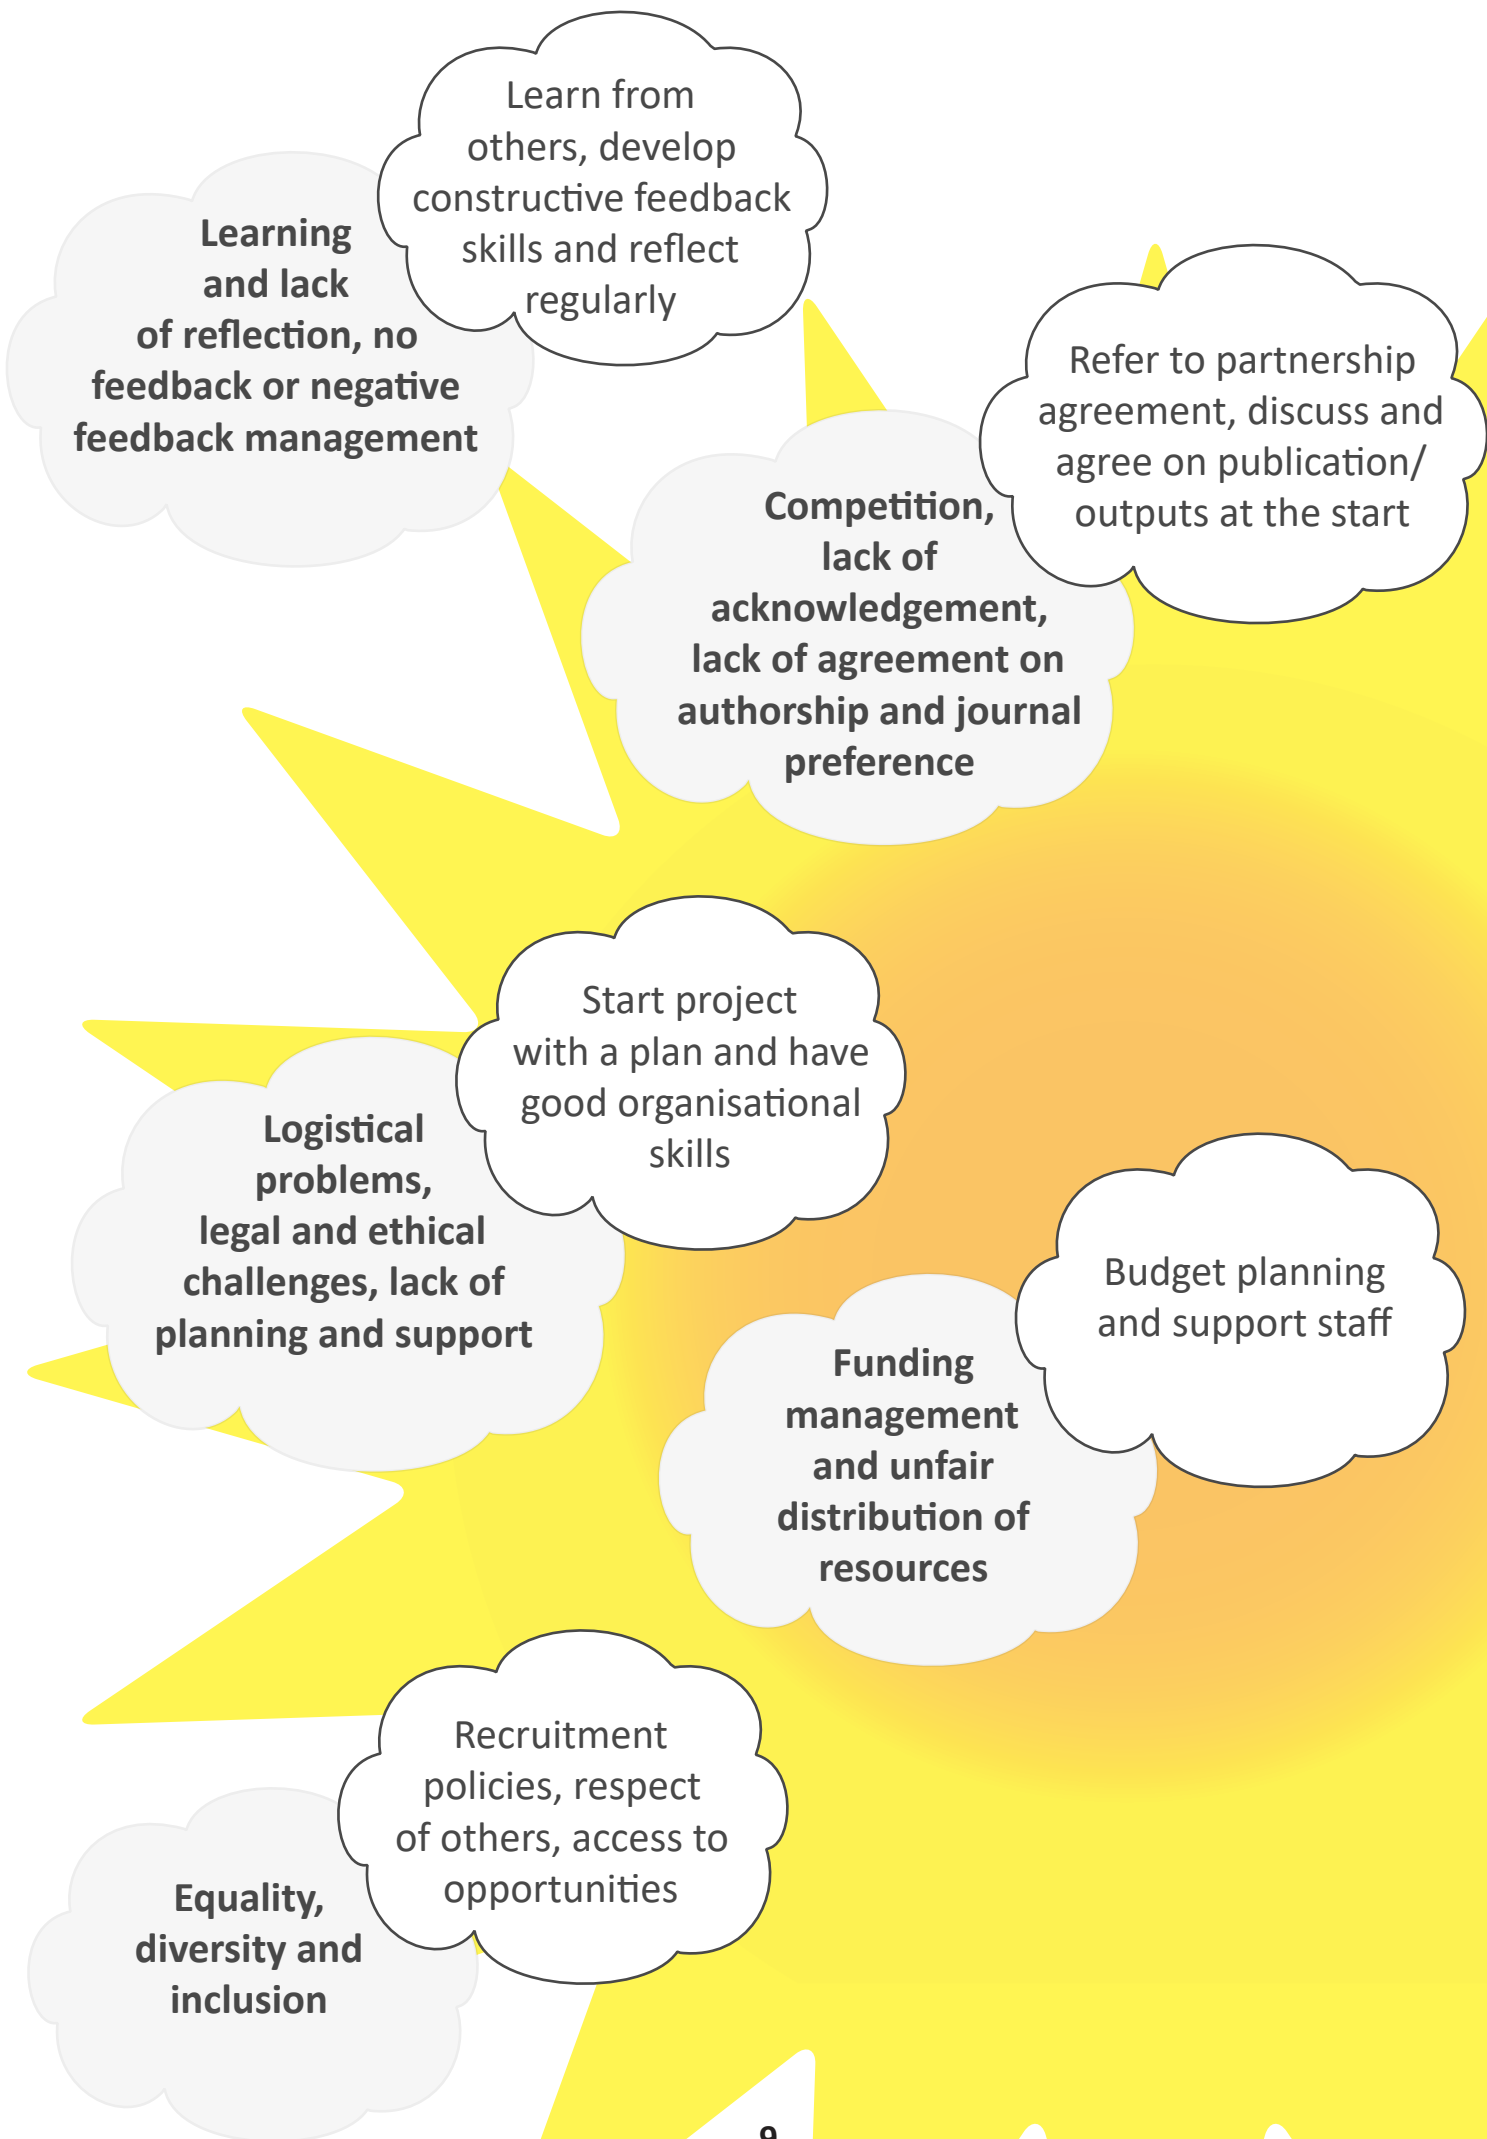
Learning and lack of reflection, no feedback or negative feedback management

Learn from others, develop constructive feedback skills and reflect regularly

Competition, lack of acknowledgement, lack of agreement on authorship and journal preference

Refer to partnership agreement, discuss and agree on publication/ outputs at the start

Logistical problems, legal and ethical challenges, lack of planning and support

Start project with a plan and have good organisational skills

Funding management and unfair distribution of resources

Budget planning and support staff

Equality, diversity and inclusion

Recruitment policies, respect of others, access to opportunities

9